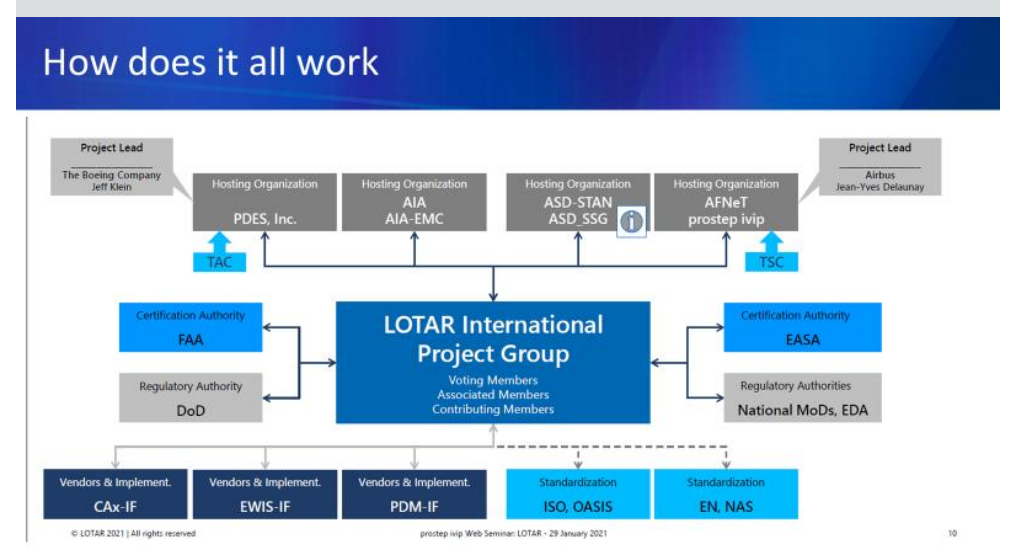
How does it all work

Project Lead
The Boeing Company
Jeff Klein

Hosting Organization
PDES, Inc.

Hosting Organization
AIA
AIA-EMC

Hosting Organization
ASD-STAN
ASD_SSG

Hosting Organization
AFNeT
prostep ivip

Project Lead
Airbus
Jean-Yves Delaunay

TAC

TSC

Certification Authority
FAA

LOTAR International Project Group
Voting Members
Associated Members
Contributing Members

Certification Authority
EASA

Regulatory Authority
DoD

Regulatory Authorities
National MoDs, EDA

Vendors & Implement.
CAx-IF

Vendors & Implement.
EWIS-IF

Vendors & Implement.
PDM-IF

Standardization
ISO, OASIS

Standardization
EN, NAS

© LOTAR 2021 | All rights reserved

prostep ivip Web Seminar: LOTAR - 29 January 2021

10